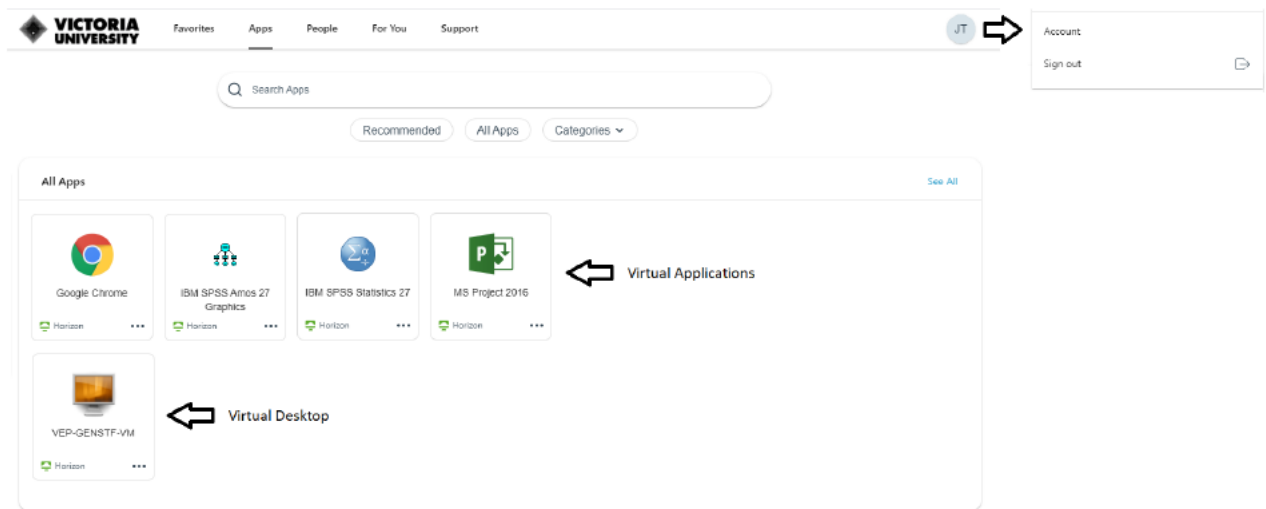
VICTORIA UNIVERSITY

Favorites Apps People For You Support

JT

Account

Sign out

Search Apps

Recommended All Apps Categories

All Apps

See All

Google Chrome
Horizon

IBM SPSS Amos 27 Graphics
Horizon

IBM SPSS Statistics 27
Horizon

MS Project 2016
Horizon

Virtual Applications

VEP-GENSTF-VM
Horizon

Virtual Desktop